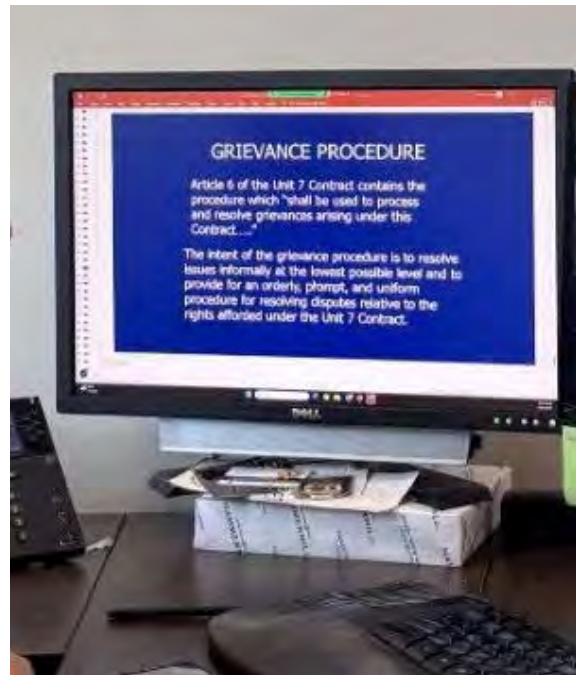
GRIEVANCE PROCEDURE

Article 6 of the Unit 7 Contract contains the procedure which "shall be used to process and resolve grievances arising under this Contract...."

The intent of the grievance procedure is to resolve issues informally at the lowest possible level and to provide for an orderly, prompt, and uniform procedure for resolving disputes relative to the rights afforded under the Unit 7 Contract.

DELL